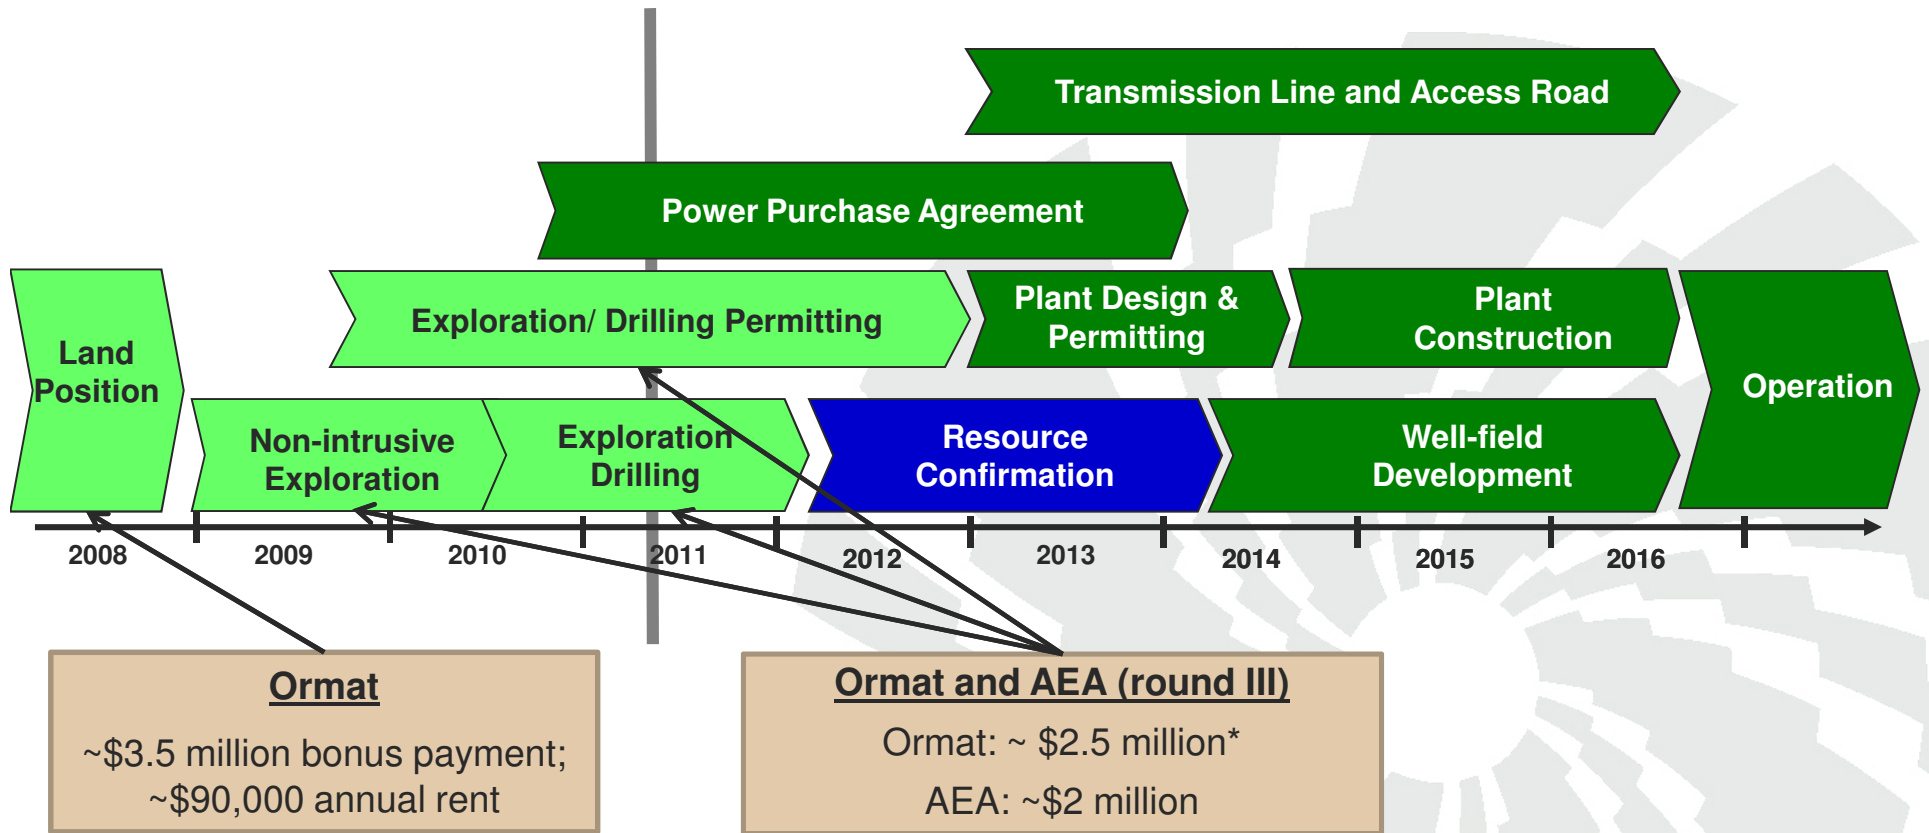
Transmission Line and Access Road

Power Purchase Agreement

Land Position

Exploration/ Drilling Permitting

Plant Design & Permitting

Plant Construction

Operation

Non-intrusive Exploration

Exploration Drilling

Resource Confirmation

Well-field Development

2008

2009

2010

2011

2012

2013

2014

2015

2016

Ormat

~\$3.5 million bonus payment; ~\$90,000 annual rent

Ormat and AEA (round III)

Ormat: ~ \$2.5 million*

AEA: ~\$2 million